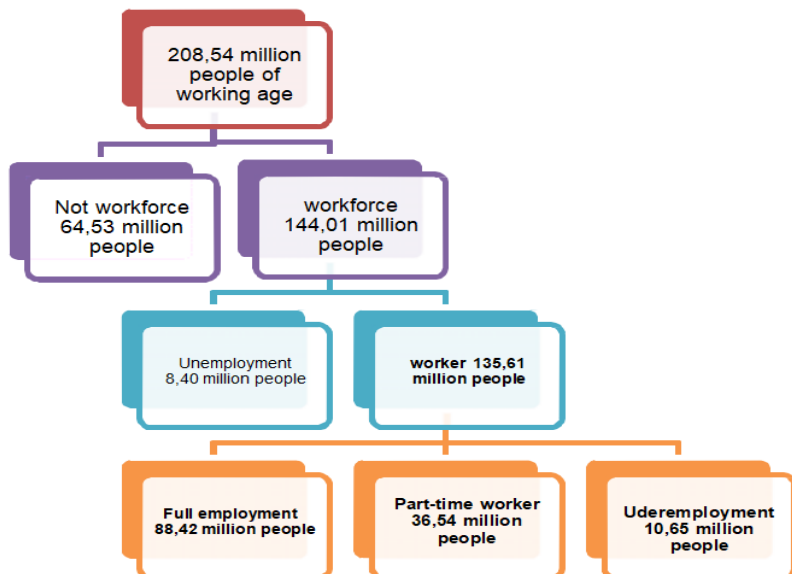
208,54 million people of working age

Not workforce 64,53 million people

workforce 144,01 million people

Unemployment 8,40 million people

worker 135,61 million people

Full employment 88,42 million people

Part-time worker 36,54 million people

Uderemployment 10,65 million people